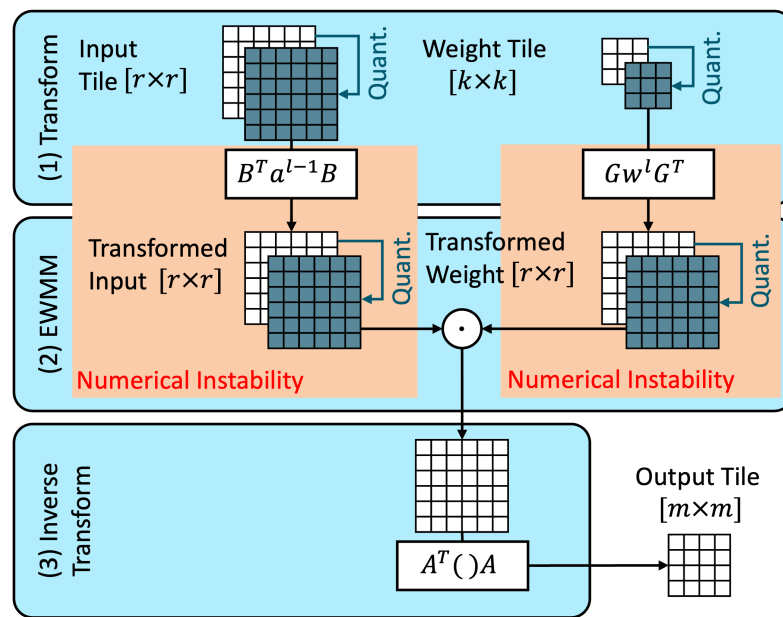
(1) Transform

Input Tile $[r \times r]$

Quant.

Weight Tile $[k \times k]$

Quant.

$B^T a^{l-1} B$

$G w^l G^T$

(2) EWMM

Transformed Input $[r \times r]$

Quant.

Transformed Weight $[r \times r]$

Quant.

$\odot$

Numerical Instability

Numerical Instability

(3) Inverse Transform

$A^T(\,)A$

Output Tile $[m \times m]$